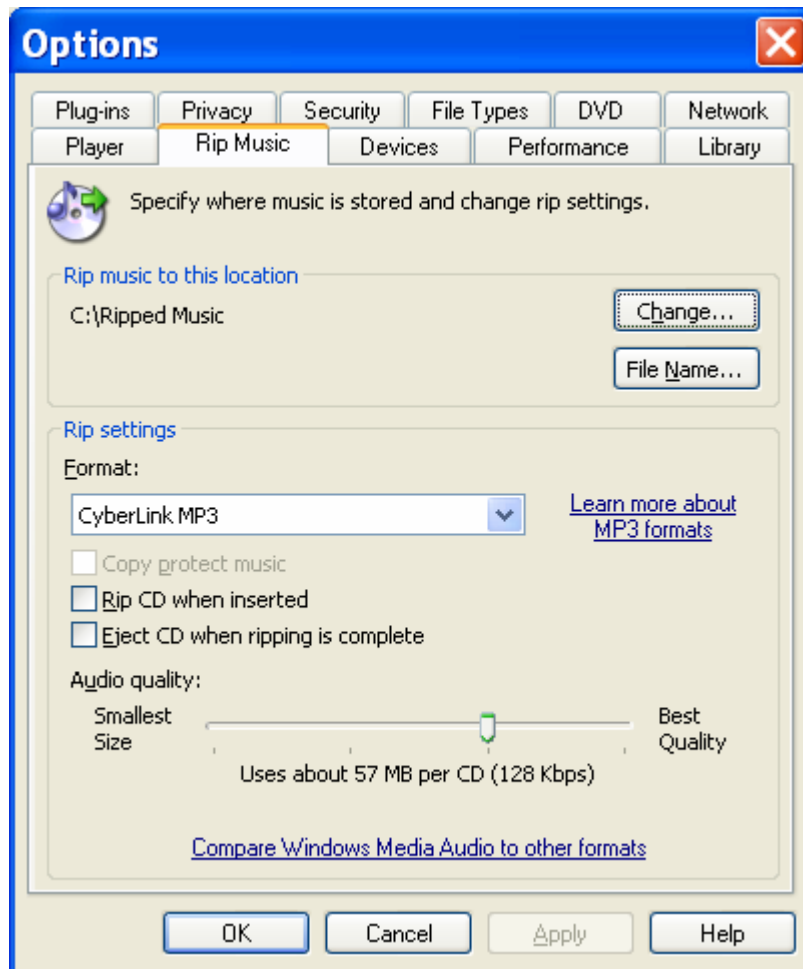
Options

Plug-ins | Privacy | Security | File Types | DVD | Network
Player | Rip Music | Devices | Performance | Library

Specify where music is stored and change rip settings.

Rip music to this location

C:\Ripped Music

Change...

File Name...

Rip settings

Format:

CyberLink MP3

Learn more about MP3 formats

Copy protect music

Rip CD when inserted

Eject CD when ripping is complete

Audio quality:

Smallest Size

Best Quality

Uses about 57 MB per CD (128 Kbps)

Compare Windows Media Audio to other formats

OK | Cancel | Apply | Help